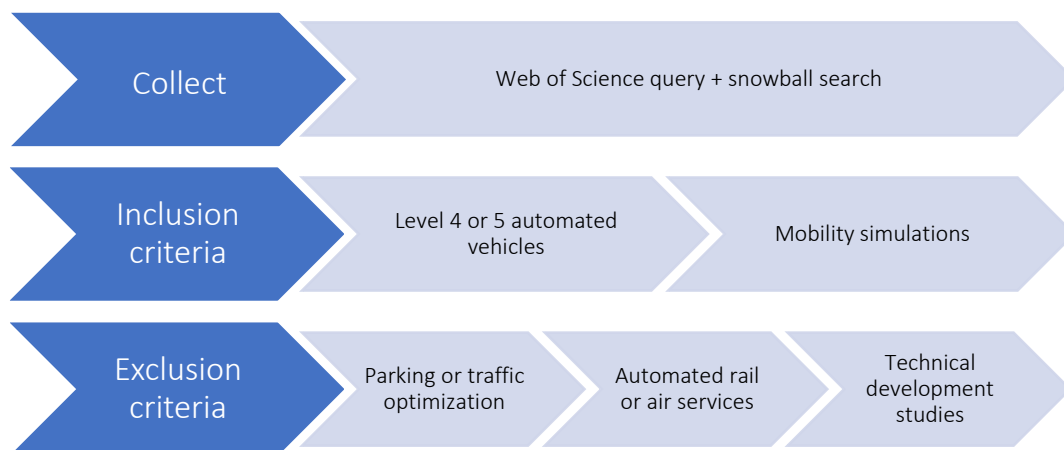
Collect

Web of Science query + snowball search

Inclusion criteria

Level 4 or 5 automated vehicles

Mobility simulations

Exclusion criteria

Parking or traffic optimization

Automated rail or air services

Technical development studies